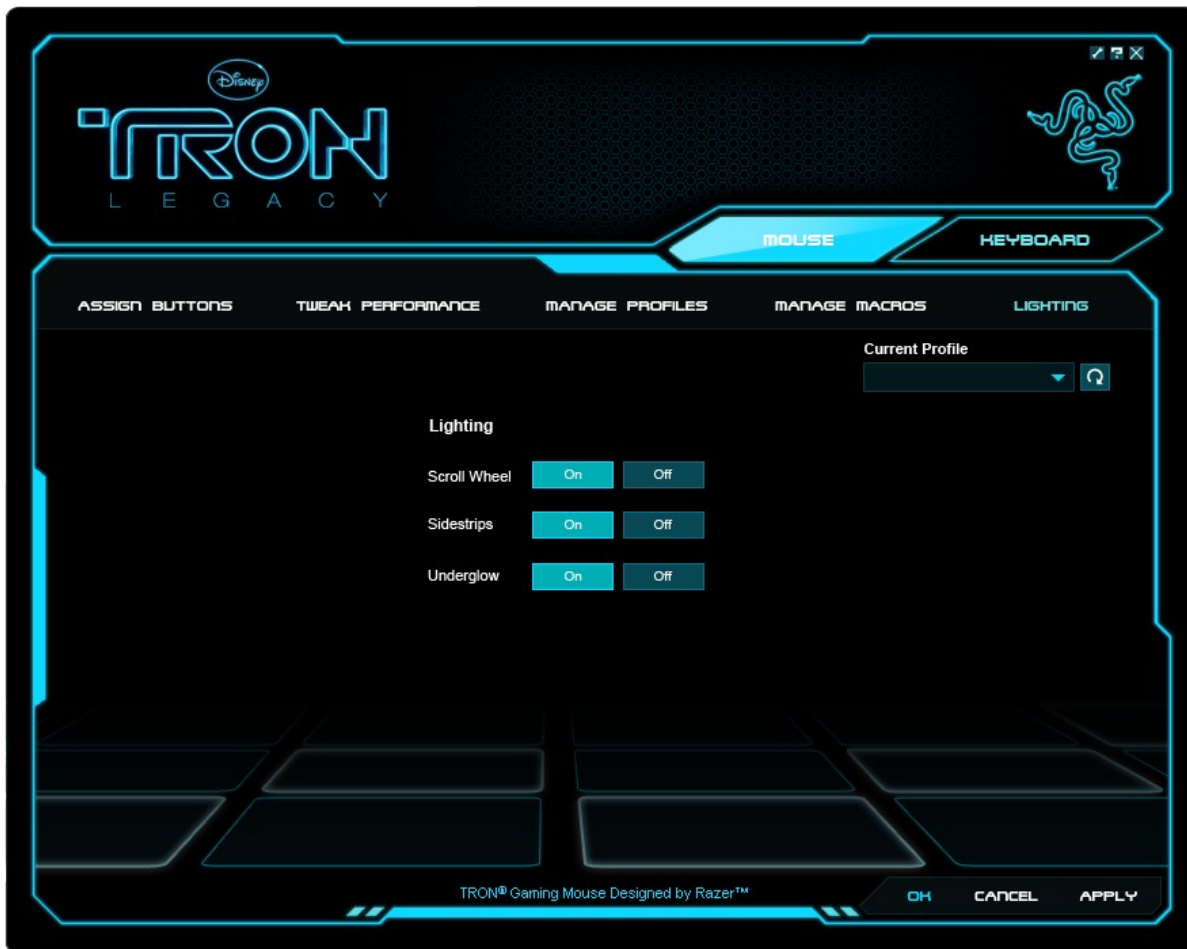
Disney

TRON

LEGACY

MOUSE

KEYBOARD

ASSIGN BUTTONS

TWEAK PERFORMANCE

MANAGE PROFILES

MANAGE MACROS

LIGHTING

Current Profile

Lighting

Scroll Wheel On Off

Sidestrips On Off

Underglow On Off

TRON® Gaming Mouse Designed by Razer™

OK

CANCEL

APPLY